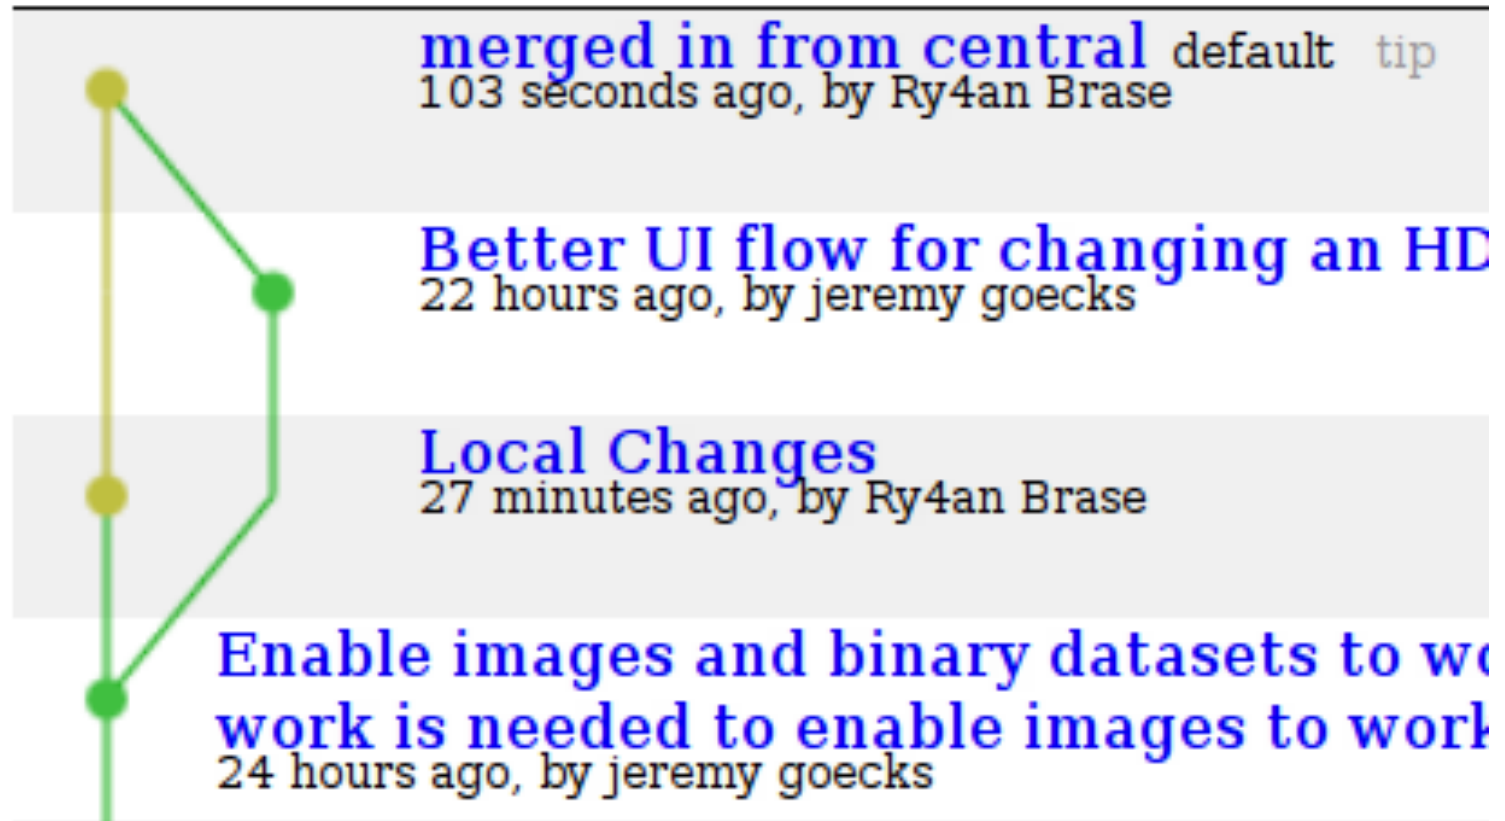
merged in from central default tip
103 seconds ago, by Ry4an Brase

Better UI flow for changing an HD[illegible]
22 hours ago, by jeremy goecks

Local Changes
27 minutes ago, by Ry4an Brase

Enable images and binary datasets to wo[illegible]
work is needed to enable images to work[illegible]
24 hours ago, by jeremy goecks